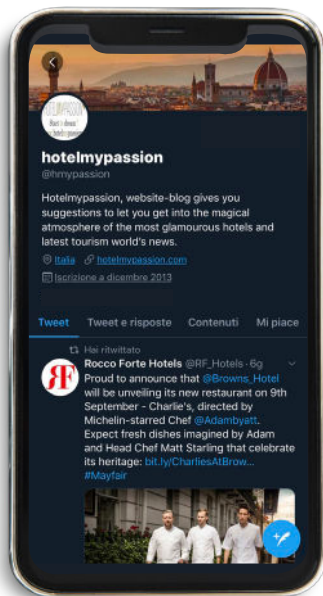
hotelmypassion
@hmypassion

Hotelmypassion, website-blog gives you suggestions to let you get into the magical atmosphere of the most glamourous hotels and latest tourism world's news.

Italia hotelmypassion.com
Iscrizione a dicembre 2013

Tweet Tweet e risposte Contenuti Mi piace

Hai ritwittato
Rocco Forte Hotels @RF_Hotels · 6g
Proud to announce that @Browns_Hotel will be unveiling its new restaurant on 9th September - Charlie's, directed by Michelin-starred Chef @Adambyatt. Expect fresh dishes imagined by Adam and Head Chef Matt Starling that celebrate its heritage: bit.ly/CharliesAtBrow... #Mayfair